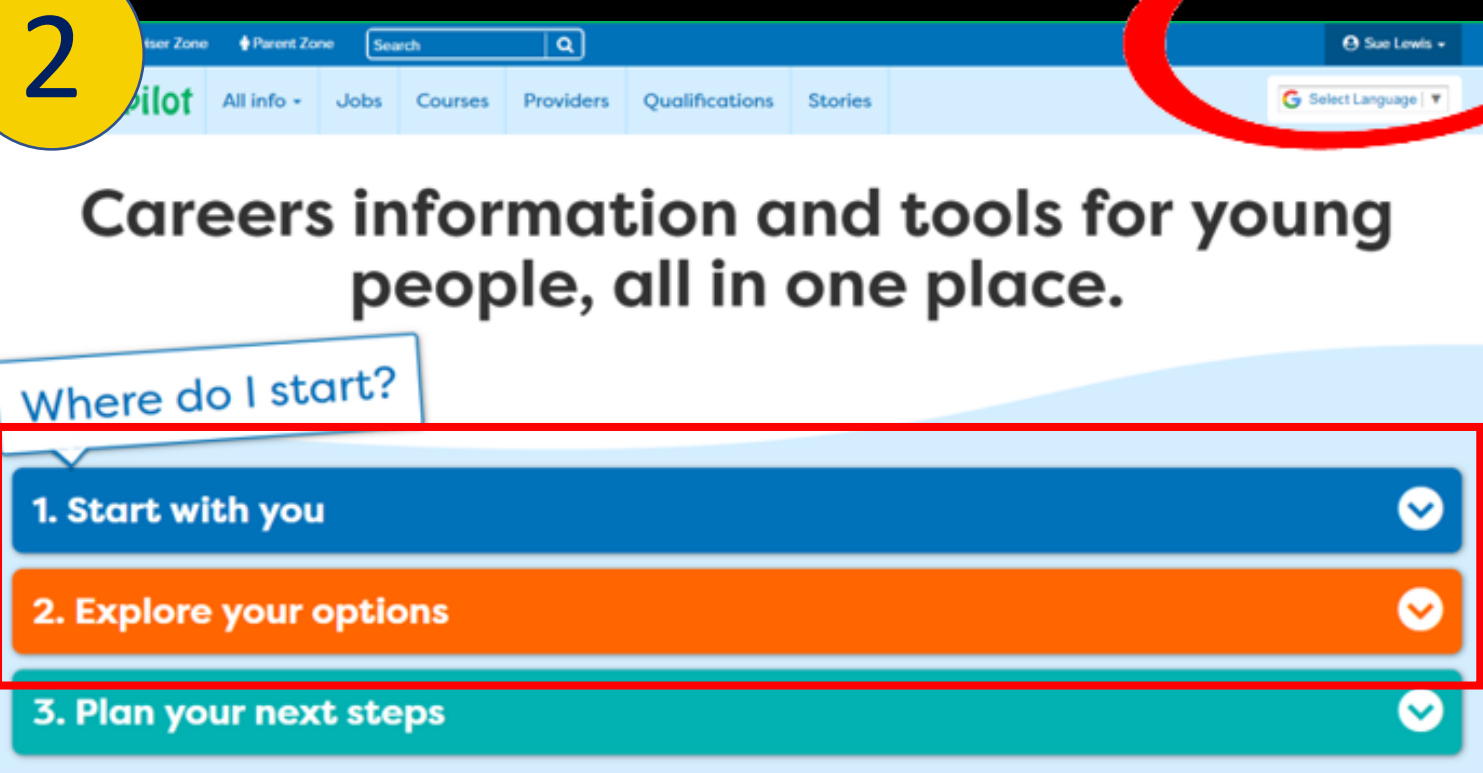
2

iser Zone Parent Zone Search

Sue Lewis

pilot All info Jobs Courses Providers Qualifications Stories

Select Language

Careers information and tools for young people, all in one place.

Where do I start?

1. Start with you

2. Explore your options

3. Plan your next steps